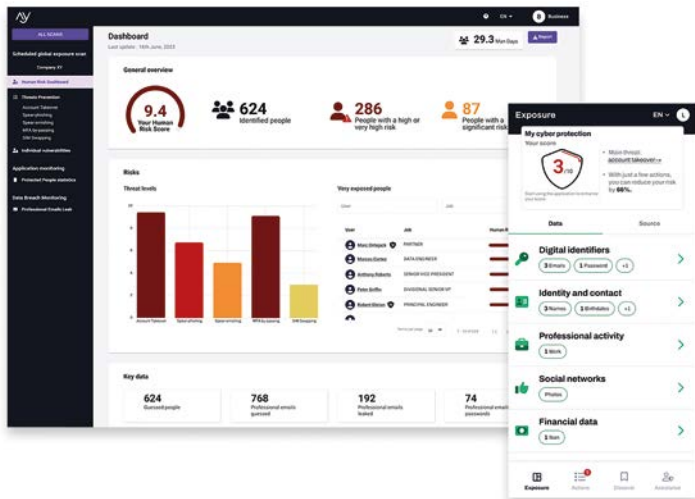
ALL SCANS

Scheduled global exposure scan

Company XY

Human Risk Dashboard

Threats Protection

Account Takeover

Spear-phishing

Spear-smishing

MFA by-passing

SIM Swapping

Individual vulnerabilities

Application monitoring

Protected People statistics

Data Breach Monitoring

Professional Emails Leak

EN

Business

Dashboard

Last update : 16th June, 2023

29.3 Man Days

Report

General overview

9.4

Your Human Risk Score

624

Identified people

286

People with a high or very high risk

87

People with a significant risk

Risks

Threat levels

Account Takeover

Spear-phishing

Spear-smishing

MFA by-passing

SIM Swapping

Very exposed people

User

Job

Human

Marc Delapark PARTNER

Manon Dumas DATA ENGINEER

Anthony Roberts SENIOR VICE PRESIDENT

Peter Griffin DIVISIONAL SENIOR VP

Robert Shrine PRINCIPAL ENGINEER

Key data

624

Guessed people

768

Professional emails guessed

192

Professional emails leaked

74

Professional emails passwords

Exposure

EN

My cyber protection

Your score

3 /10

• Main threat: account takeover

• With just a few actions, you can reduce your risk by 66%.

Data

Source

Digital identifiers

3 Emails

1 Password

+1

Identity and contact

3 Names

1 Birthdates

+1

Professional activity

1 Work

Social networks

Photos

Financial data

1 Iban

Exposure

Actions

Observe

Assistance